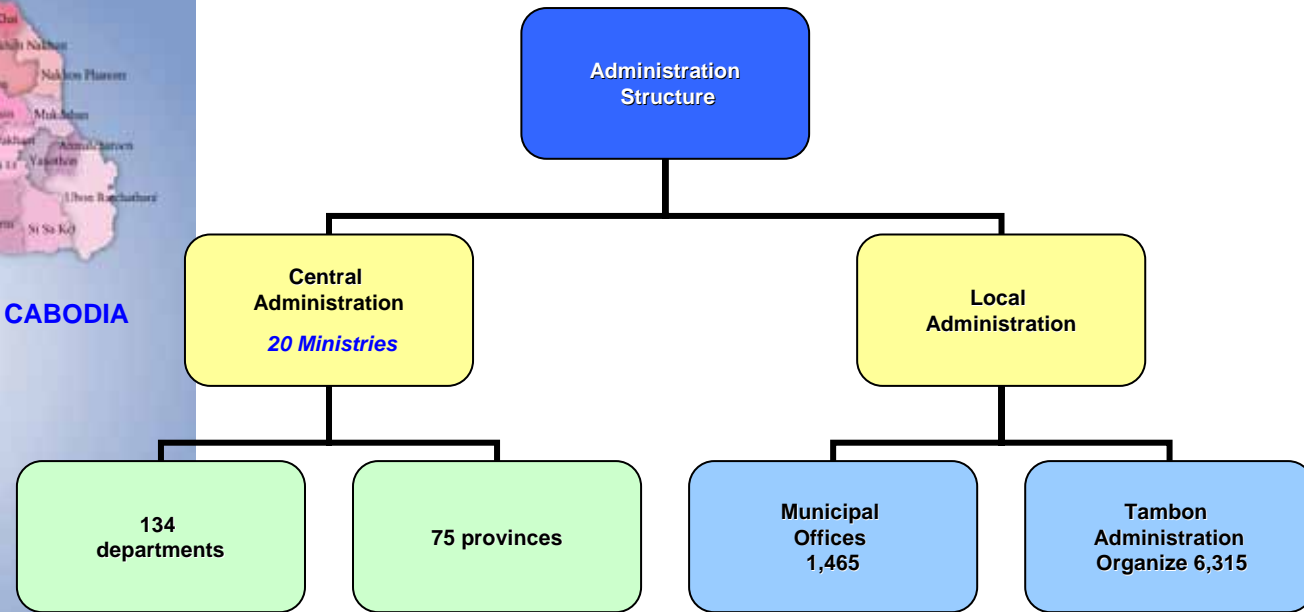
Dai
Nakhon Phanom
Mukdahan
Amnat Charoen
Yasothon
Ubon Ratchathani
Si Sa Ket

CABODIA

Administration Structure

Central Administration
20 Ministries

Local Administration

134 departments

75 provinces

Municipal Offices 1,465

Tambon Administration Organize 6,315